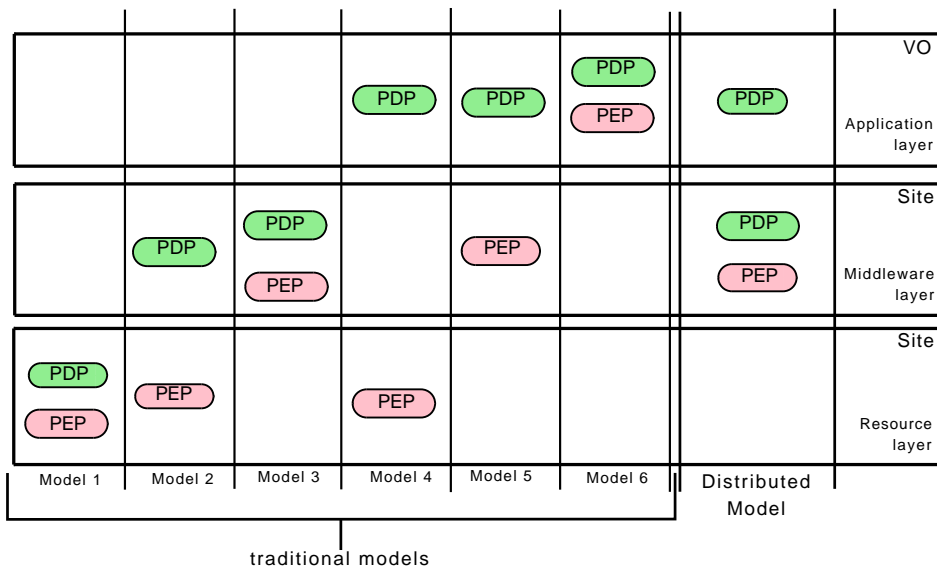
| | | | | | | | |
|---|---|---|---|---|---|---|---|
| | | | PDP | PDP | PDP PEP | PDP | VO Application layer |
| | PDP | PDP PEP | | PEP | | PDP PEP | Site Middleware layer |
| PDP PEP | PEP | | PEP | | | | Site Resource layer |
| Model 1 | Model 2 | Model 3 | Model 4 | Model 5 | Model 6 | Distributed Model | |

traditional models